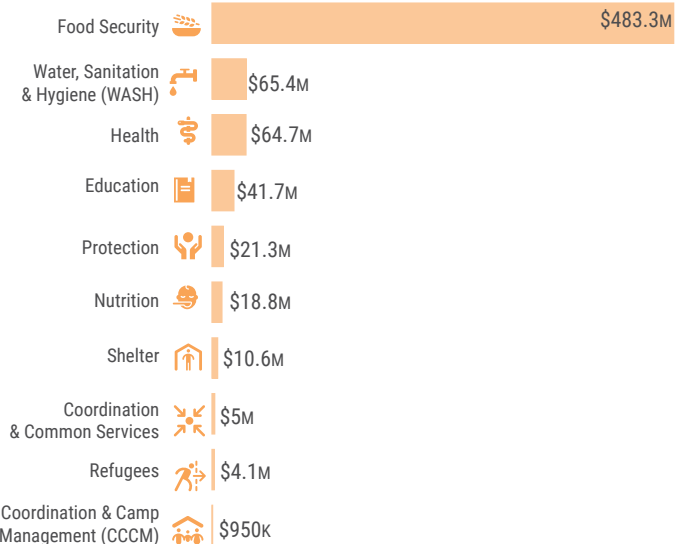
Food Security $483.3M

Water, Sanitation & Hygiene (WASH) $65.4M

Health $64.7M

Education $41.7M

Protection $21.3M

Nutrition $18.8M

Shelter $10.6M

Coordination & Common Services $5M

Refugees $4.1M

Coordination & Camp Management (CCCM) $950K